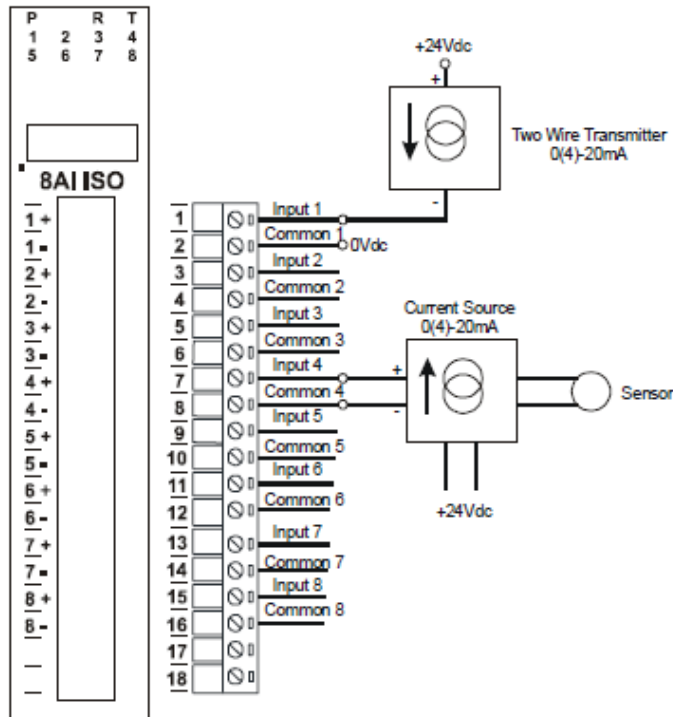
P R T
1 2 3 4
5 6 7 8

8AI ISO

1 +
1 -
2 +
2 -
3 +
3 -
4 +
4 -
5 +
5 -
6 +
6 -
7 +
7 -
8 +
8 -

1
2
3
4
5
6
7
8
9
10
11
12
13
14
15
16
17
18

Input 1
Common 1
Input 2
Common 2
Input 3
Common 3
Input 4
Common 4
Input 5
Common 5
Input 6
Common 6
Input 7
Common 7
Input 8
Common 8

0Vdc

+24Vdc
+
-
Two Wire Transmitter
0(4)-20mA

Current Source
0(4)-20mA
+
-
Sensor
+24Vdc